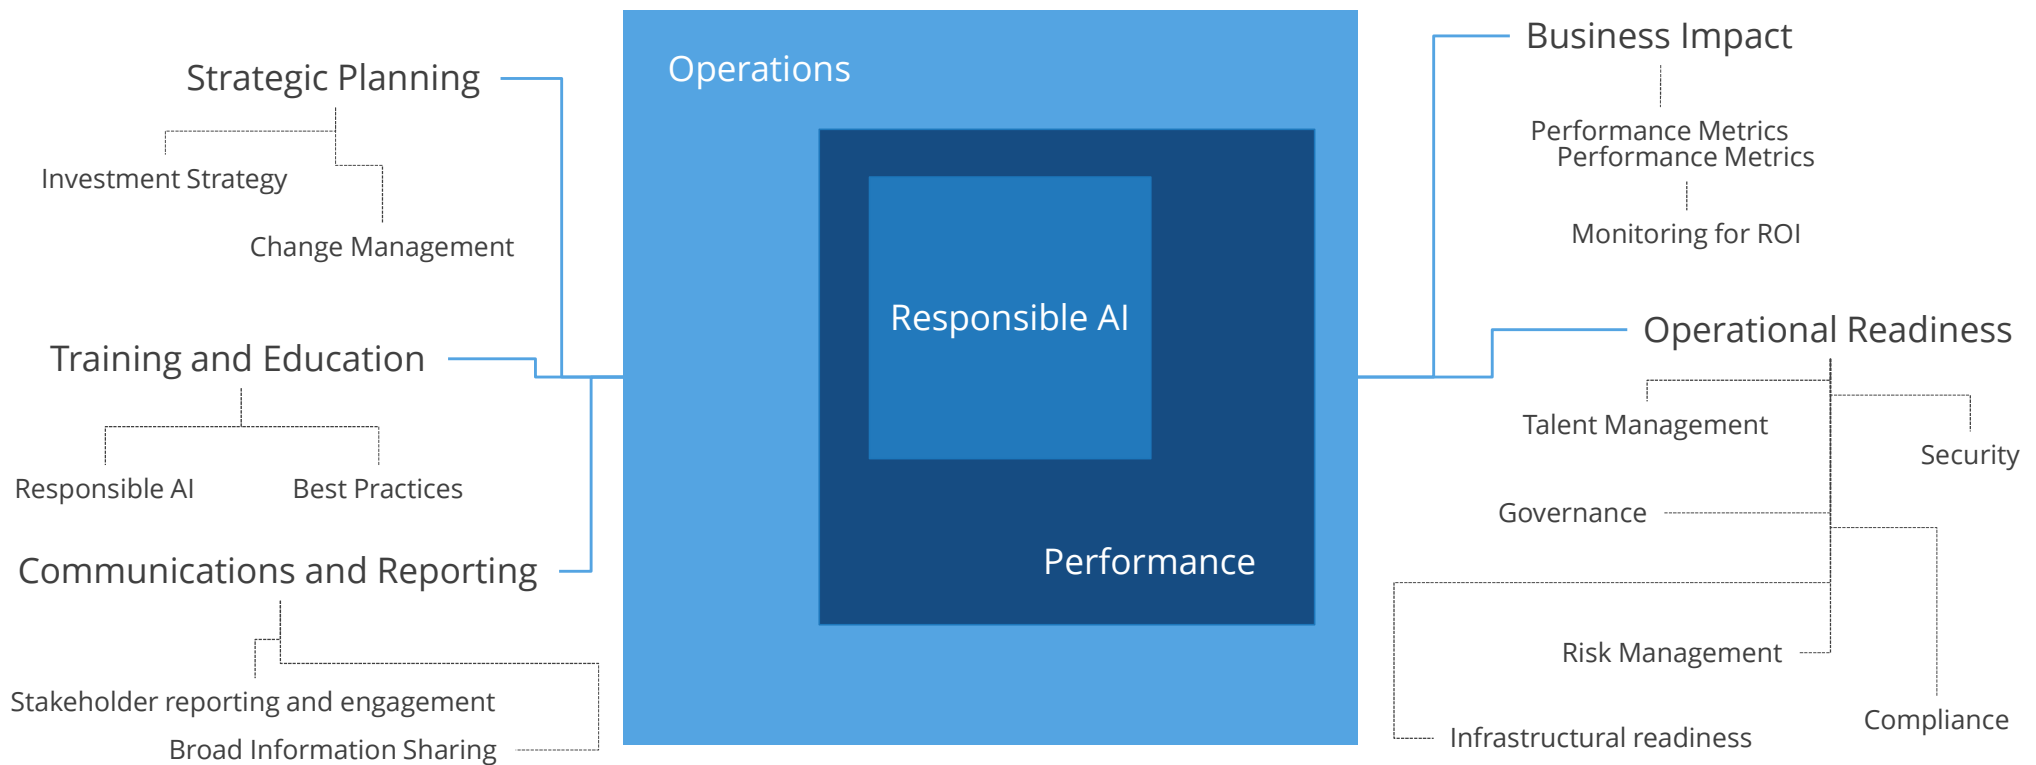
Strategic Planning

Investment Strategy

Change Management

Training and Education

Responsible AI

Best Practices

Communications and Reporting

Stakeholder reporting and engagement

Broad Information Sharing

Operations

Responsible AI

Performance

Business Impact

Performance Metrics
Performance Metrics

Monitoring for ROI

Operational Readiness

Talent Management

Security

Governance

Risk Management

Compliance

Infrastructural readiness